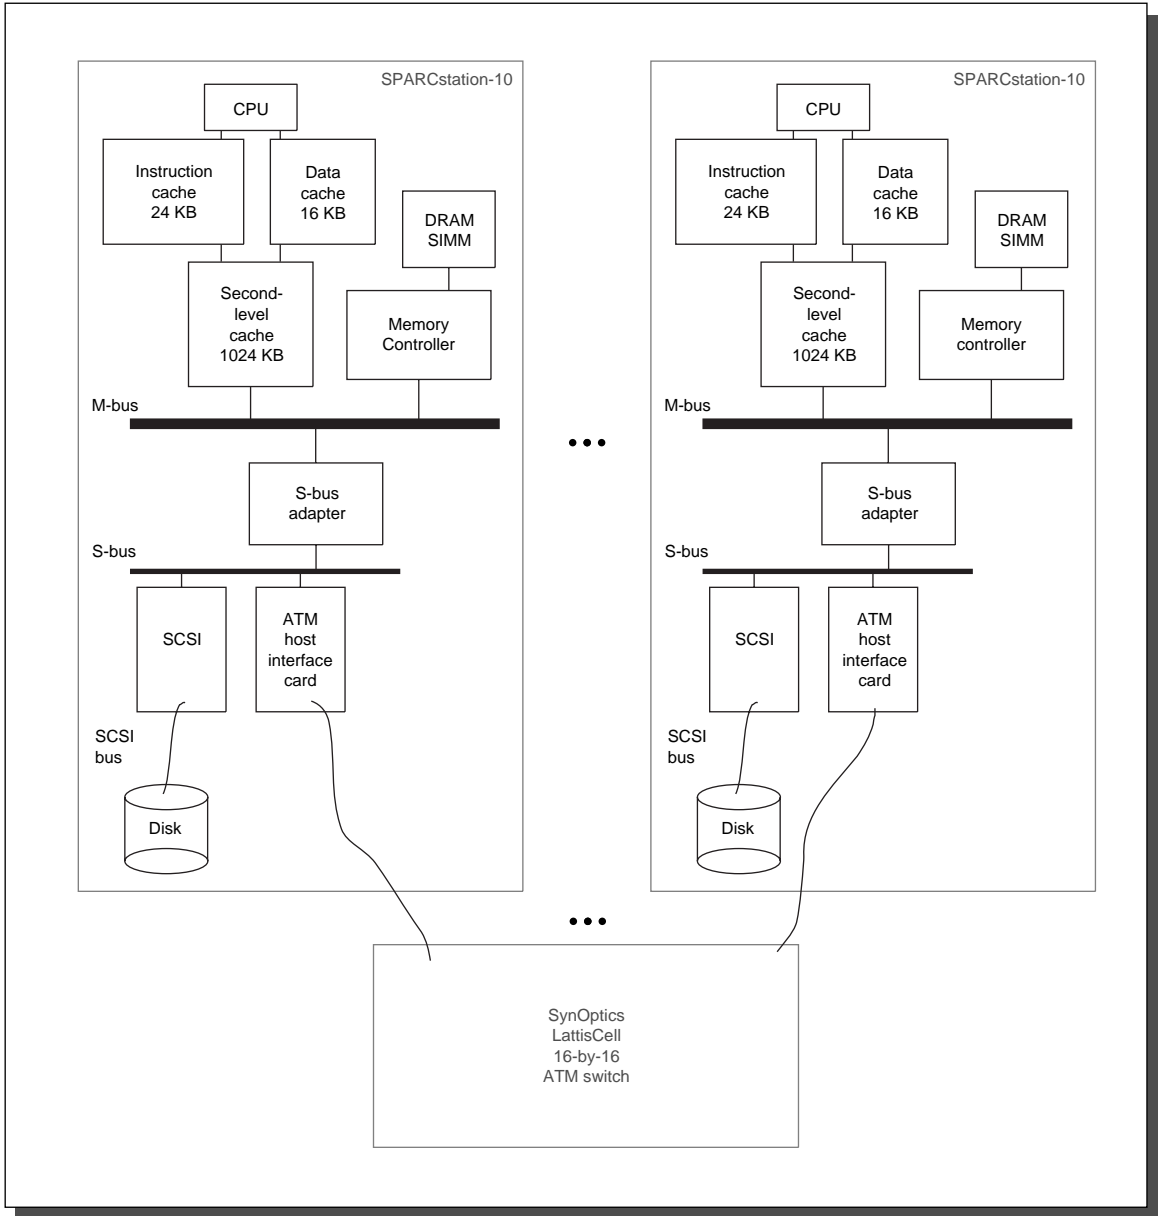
SPARCstation-10

CPU

Instruction cache 24 KB

Data cache 16 KB

DRAM SIMM

Second-level cache 1024 KB

Memory Controller

M-bus

S-bus adapter

S-bus

SCSI

ATM host interface card

SCSI bus

Disk

SPARCstation-10

CPU

Instruction cache 24 KB

Data cache 16 KB

DRAM SIMM

Second-level cache 1024 KB

Memory controller

M-bus

S-bus adapter

S-bus

SCSI

ATM host interface card

SCSI bus

Disk

SynOptics LattisCell 16-by-16 ATM switch